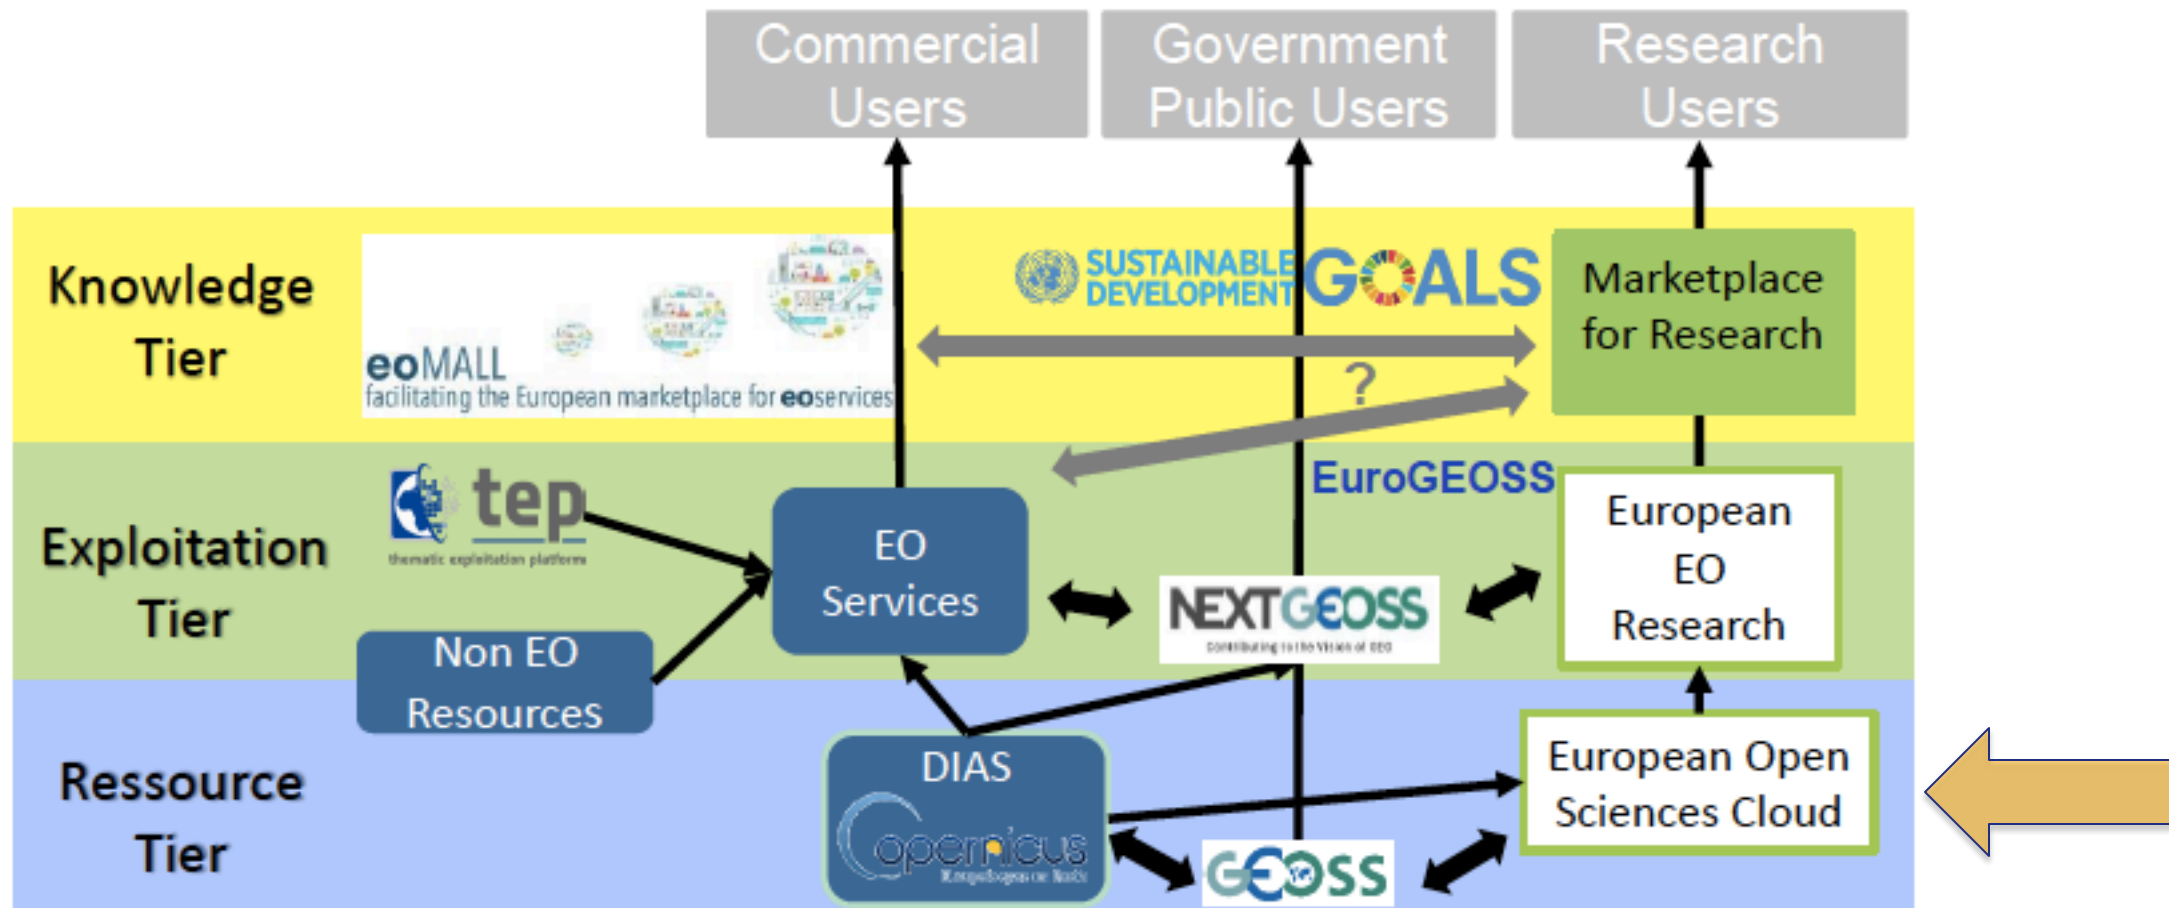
Commercial Users

Government Public Users

Research Users

Knowledge Tier

eoMALL
facilitating the European marketplace for eoservices

SUSTAINABLE DEVELOPMENT GOALS

Marketplace for Research

?

Exploitation Tier

tep
thematic exploitation platform

EO Services

EuroGEOSS

European EO Research

NEXTGEOSS
Contributing to the Vision of GEO

Non EO Resources

Ressource Tier

DIAS
Copernicus
Europe's eyes on Earth

GEOSS

European Open Sciences Cloud